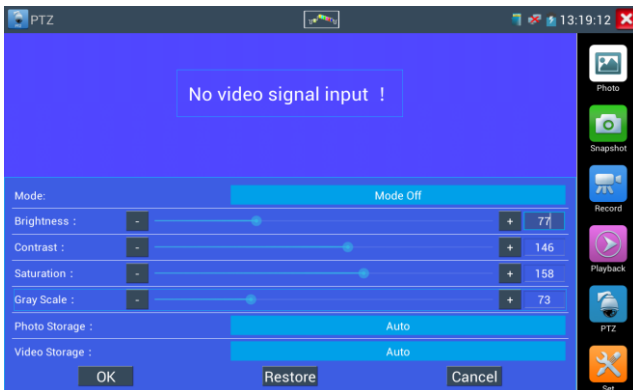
PTZ

13:19:12

No video signal input !

Mode: Mode Off

Brightness : - + 77

Contrast : - + 146

Saturation : - + 158

Gray Scale : - + 73

Photo Storage : Auto

Video Storage : Auto

OK Restore Cancel

Photo

Snapshot

Record

Playback

PTZ

Set